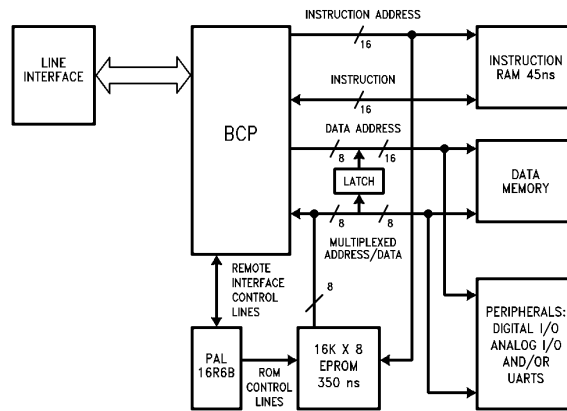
INSTRUCTION ADDRESS

16

LINE INTERFACE

INSTRUCTION RAM 45ns

INSTRUCTION

16

BCP

DATA ADDRESS

8

16

LATCH

DATA MEMORY

8

8

MULTIPLEXED ADDRESS/DATA

REMOTE INTERFACE CONTROL LINES

8

PERIPHERALS: DIGITAL I/O ANALOG I/O AND/OR UARTS

PAL 16R6B

ROM CONTROL LINES

16K X 8 EPROM 350 ns